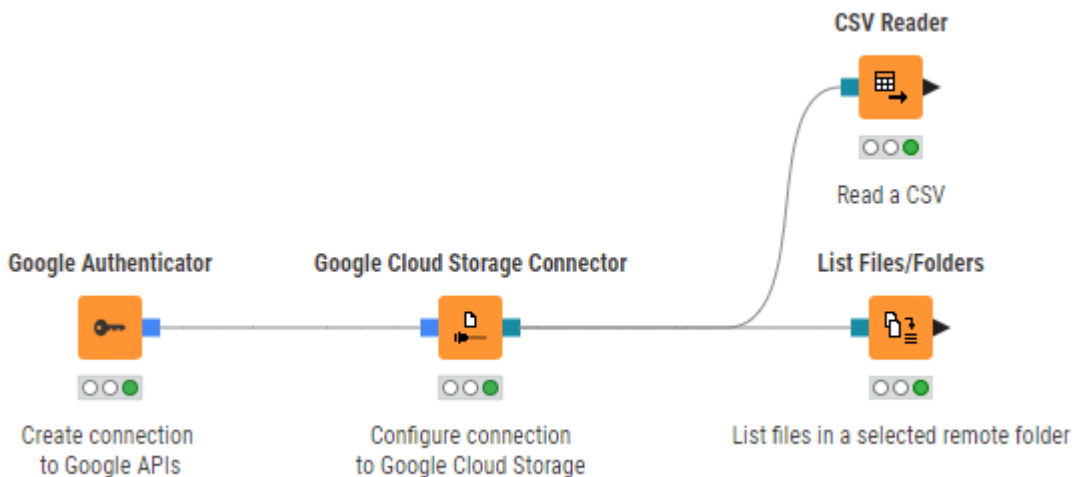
CSV Reader

Read a CSV

Google Authenticator

Create connection to Google APIs

Google Cloud Storage Connector

Configure connection to Google Cloud Storage

List Files/Folders

List files in a selected remote folder